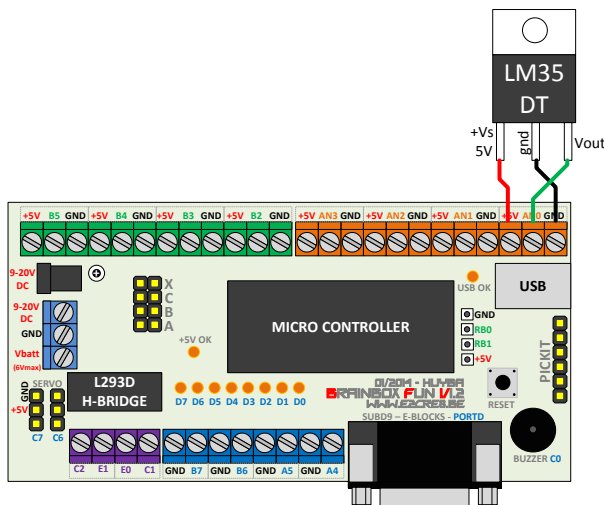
LM35 DT

+Vs 5V
gnd
Vout

+5V B5 GND +5V B4 GND +5V B3 GND +5V B2 GND +5V AN3 GND +5V AN2 GND +5V AN1 GND +5V AN0 GND

9-20V DC

X C B A

USB OK

USB

9-20V DC
GND
Vbatt (6Vmax)

MICRO CONTROLLER

GND
RB0
RB1
+5V

PICKIT

+5V OK

SERVO
GND
+5V

L293D H-BRIDGE

D7 D6 D5 D4 D3 D2 D1 D0

01/2014 - HUYBA
BRAINBOX FUN V1.2
WWW.E2CREA.BE

RESET

C7 C6

SUBD9 – E-BLOCKS - PORTD

C2 E1 E0 C1

GND B7 GND B6 GND A5 GND A4

BUZZER C0